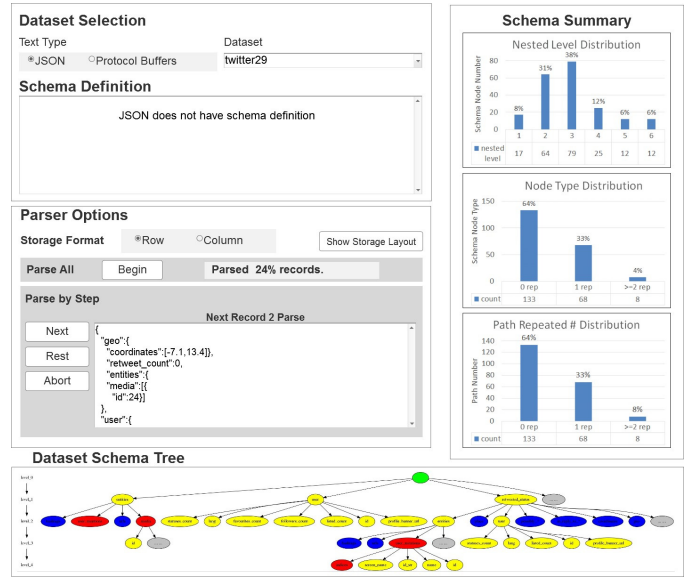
Dataset Selection

Text Type
JSON Protocol Buffers

Dataset
twitter29

Schema Definition

JSON does not have schema definition

Parser Options

Storage Format Row Column

Show Storage Layout

Parse All Begin Parsed 24% records.

Parse by Step

Next Record 2 Parse

Next
Rest
Abort

{
"geo":{
"coordinates":[-7.1,13.4]},
"retweet_count":0,
"entities":{
"media":[{
"id":24}]
},
"user":{

Schema Summary

Nested Level Distribution

Schema Node Number

| | 1 | 2 | 3 | 4 | 5 | 6 |
|---|---|---|---|---|---|---|
| | 8% | 31% | 38% | 12% | 6% | 6% |
| nested level | 17 | 64 | 79 | 25 | 12 | 12 |

Node Type Distribution

Schema Node Type
150
100
50
0

| | 0 rep | 1 rep | >=2 rep |
|---|---|---|---|
| | 64% | 33% | 4% |
| count | 133 | 68 | 8 |

Path Repeated # Distribution

Path Number
140
120
100
80
60
40
20
0

| | 0 rep | 1 rep | >=2 rep |
|---|---|---|---|
| | 64% | 33% | 8% |
| count | 133 | 68 | 8 |

Dataset Schema Tree

level_0
level_1
level_2
level_3
level_4

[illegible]